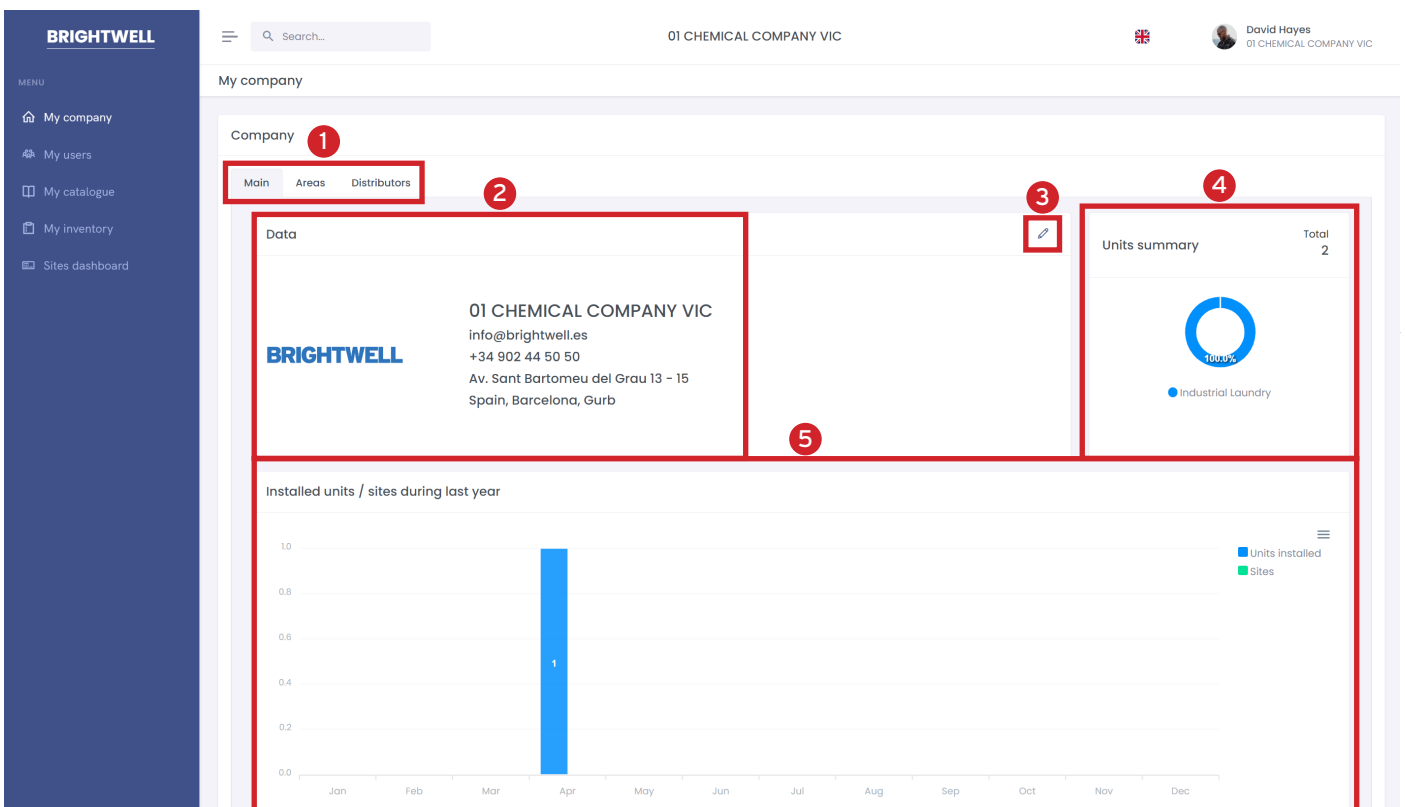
BRIGHTWELL

MENU

My company
My users
My catalogue
My inventory
Sites dashboard

Search...

01 CHEMICAL COMPANY VIC

David Hayes
01 CHEMICAL COMPANY VIC

My company

Company

1

Main
Areas
Distributors

2

3

4

Data

BRIGHTWELL

01 CHEMICAL COMPANY VIC
info@brightwell.es
+34 902 44 50 50
Av. Sant Bartomeu del Grau 13 - 15
Spain, Barcelona, Gurb

Units summary

Total
2

100.0%

Industrial Laundry

5

Installed units / sites during last year

1.0
0.8
0.6
0.4
0.2
0.0

1

Jan Feb Mar Apr May Jun Jul Aug Sep Oct Nov Dec

Units installed
Sites